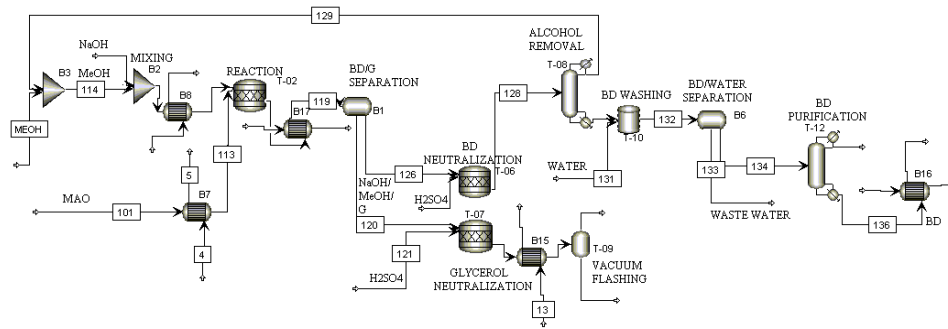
129

NaOH

MIXING

B3

MeOH

B2

114

MEOH

B8

REACTION

T-02

BD/G SEPARATION

119

B17

B1

113

5

B7

MAO

101

4

ALCOHOL REMOVAL

T-08

128

BD WASHING

T-10

BD/WATER SEPARATION

132

B6

BD PURIFICATION

T-12

126

BD NEUTRALIZATION

T-06

H2SO4

NaOH/ MeOH/ G

120

T-07

121

H2SO4

GLYCEROL NEUTRALIZATION

B15

T-09

VACUUM FLASHING

13

WATER

131

133

134

WASTE WATER

136

B16

BD